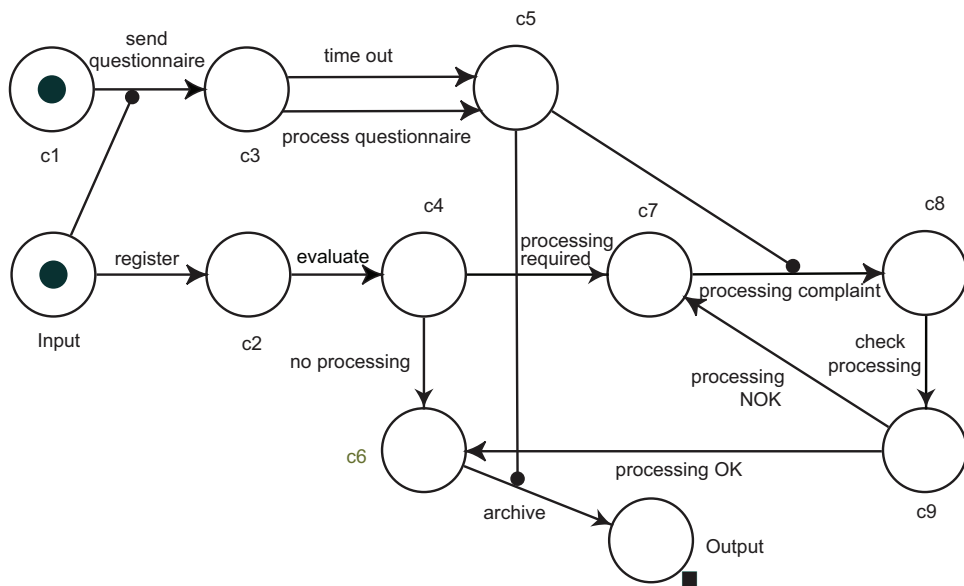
c5

send questionnaire

time out

c1

c3

process questionnaire

c4

c7

c8

processing required

register

evaluate

processing complaint

Input

c2

check processing

no processing

processing NOK

c6

processing OK

archive

c9

Output